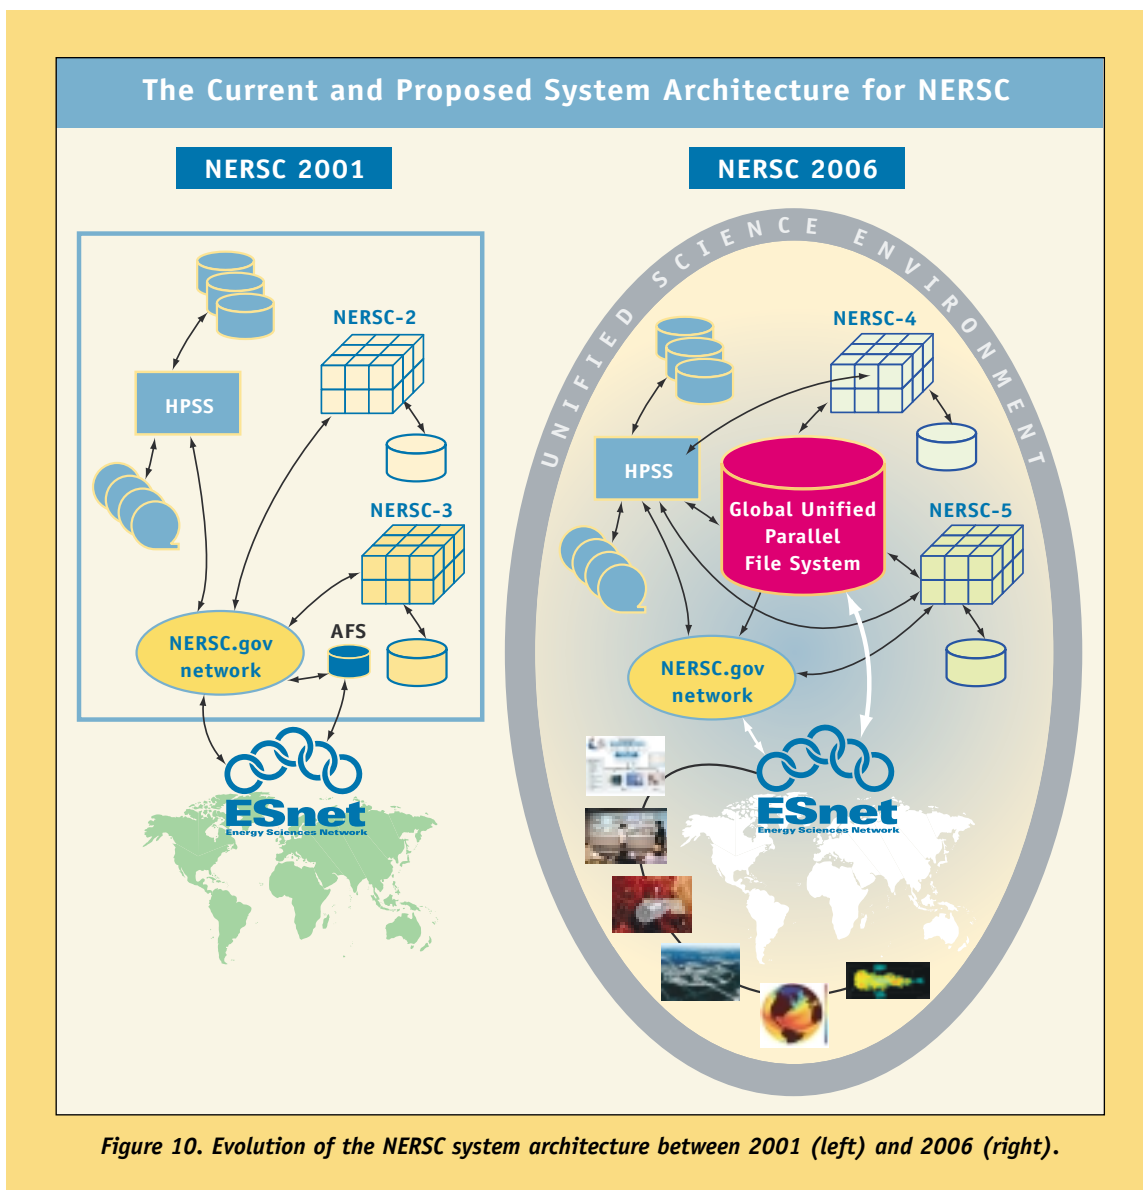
The Current and Proposed System Architecture for NERSC

NERSC 2001

HPSS

NERSC-2

NERSC-3

NERSC.gov network

AFS

ESnet
Energy Sciences Network

NERSC 2006

UNIFIED SCIENCE ENVIRONMENT

NERSC-4

HPSS

Global Unified Parallel File System

NERSC-5

NERSC.gov network

ESnet
Energy Sciences Network

Figure 10. Evolution of the NERSC system architecture between 2001 (left) and 2006 (right).